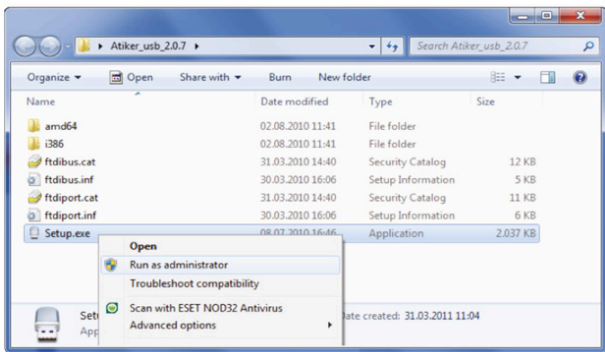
Atiker_usb_2.0.7 ▸
Search Atiker_usb_2.0.7

Organize ▾ Open Share with ▾ Burn New folder

| Name | Date modified | Type | Size |
|---|---|---|---|
| amd64 | 02.08.2010 11:41 | File folder | |
| i386 | 02.08.2010 11:41 | File folder | |
| ftdibus.cat | 31.03.2010 14:40 | Security Catalog | 12 KB |
| ftdibus.inf | 30.03.2010 16:06 | Setup Information | 5 KB |
| ftdiport.cat | 31.03.2010 14:40 | Security Catalog | 11 KB |
| ftdiport.inf | 30.03.2010 16:06 | Setup Information | 6 KB |
| Setup.exe | 08.07.2010 16:46 | Application | 2.037 KB |

Open
Run as administrator
Troubleshoot compatibility
Scan with ESET NOD32 Antivirus
Advanced options ▸

Setu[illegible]
App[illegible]
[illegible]ate created: 31.03.2011 11:04